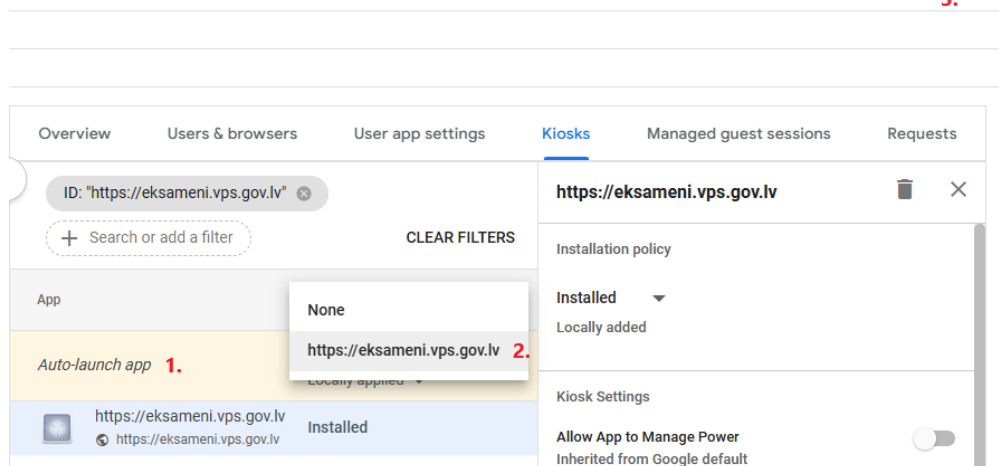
3.

Overview Users & browsers User app settings Kiosks Managed guest sessions Requests

ID: "https://eksameni.vps.gov.lv"

Search or add a filter

CLEAR FILTERS

App

None

https://eksameni.vps.gov.lv 2.

Auto-launch app 1.

Locally applied

https://eksameni.vps.gov.lv
https://eksameni.vps.gov.lv

Installed

https://eksameni.vps.gov.lv

Installation policy

Installed

Locally added

Kiosk Settings

Allow App to Manage Power

Inherited from Google default